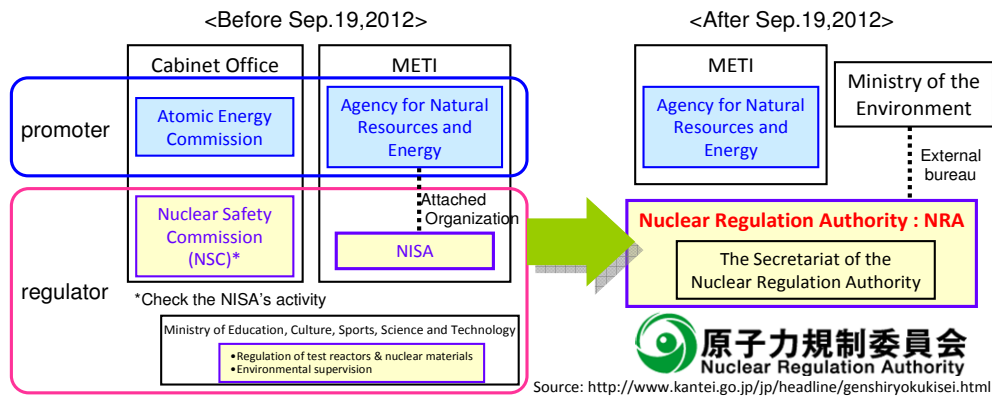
<Before Sep.19,2012>

Cabinet Office

METI

promoter

Atomic Energy Commission

Agency for Natural Resources and Energy

Attached Organization

Nuclear Safety Commission (NSC)*

NISA

regulator

*Check the NISA's activity

Ministry of Education, Culture, Sports, Science and Technology

•Regulation of test reactors & nuclear materials
•Environmental supervision

<After Sep.19,2012>

METI

Agency for Natural Resources and Energy

Ministry of the Environment

External bureau

Nuclear Regulation Authority : NRA

The Secretariat of the Nuclear Regulation Authority

原子力規制委員会
Nuclear Regulation Authority

Source: http://www.kantei.go.jp/jp/headline/genshiryokukisei.html